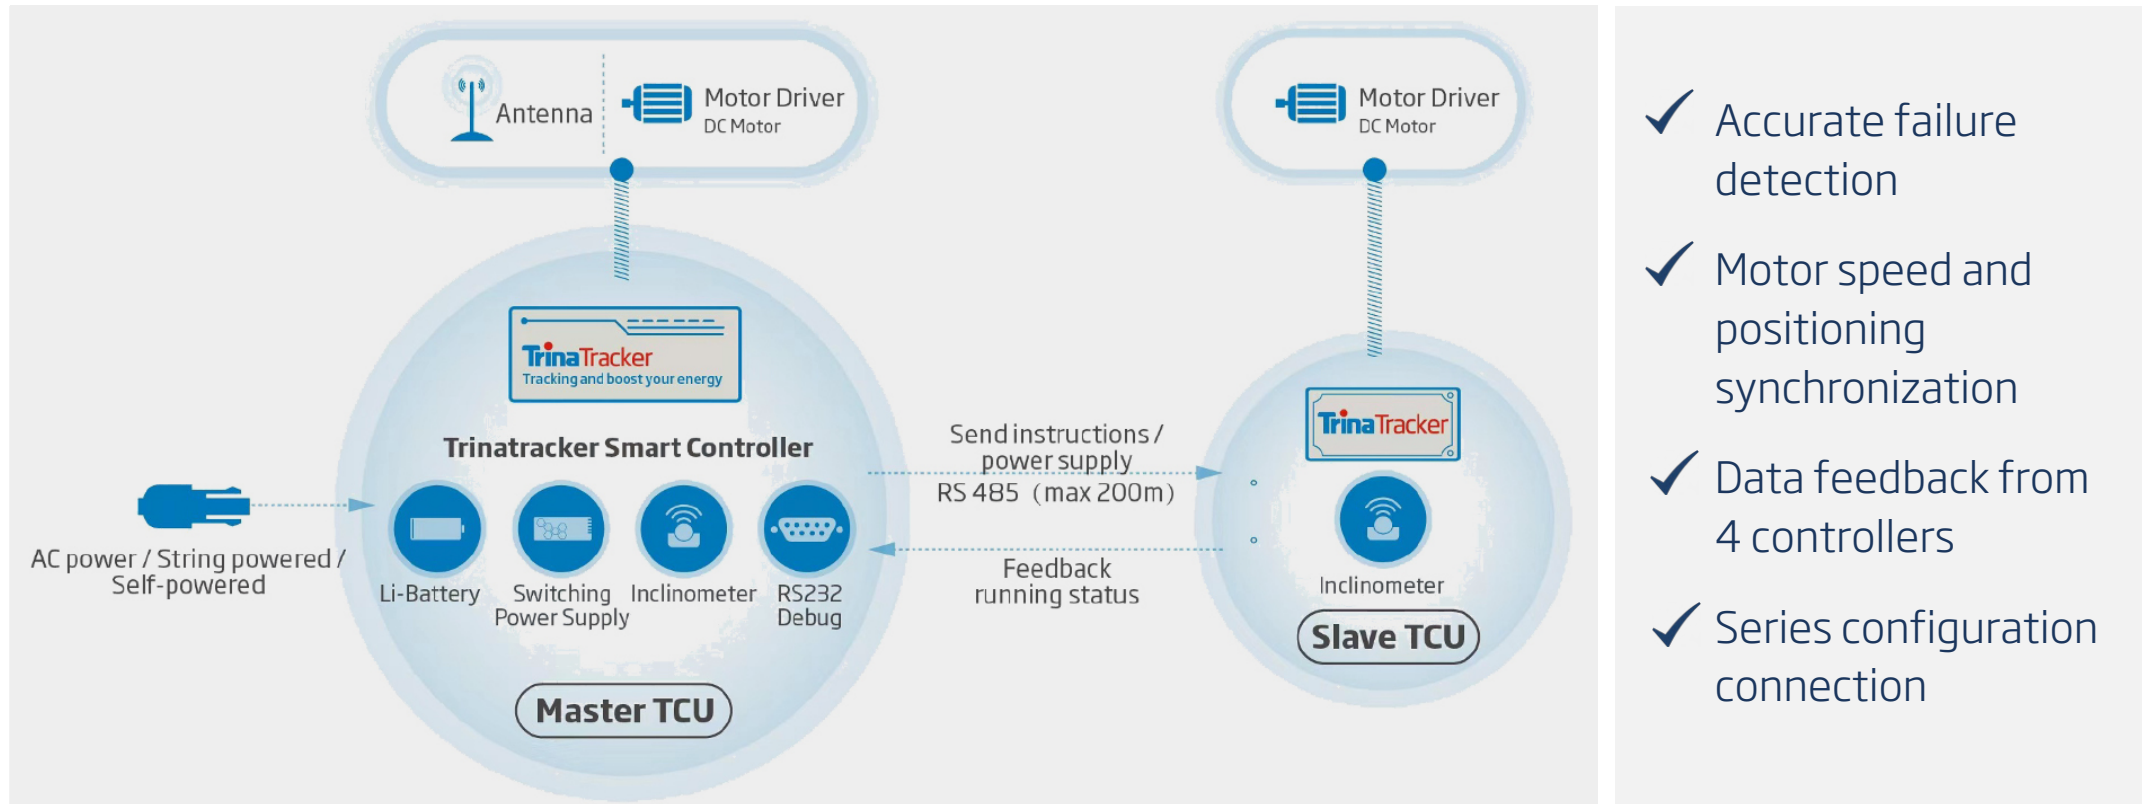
Antenna

Motor Driver
DC Motor

Motor Driver
DC Motor

TrinaTracker
Tracking and boost your energy

Trinatracker Smart Controller

AC power / String powered / Self-powered

Li-Battery

Switching Power Supply

Inclinometer

RS232 Debug

Master TCU

Send instructions / power supply
RS 485 (max 200m)

Feedback running status

TrinaTracker

Inclinometer

Slave TCU

✓ Accurate failure detection

✓ Motor speed and positioning synchronization

✓ Data feedback from 4 controllers

✓ Series configuration connection